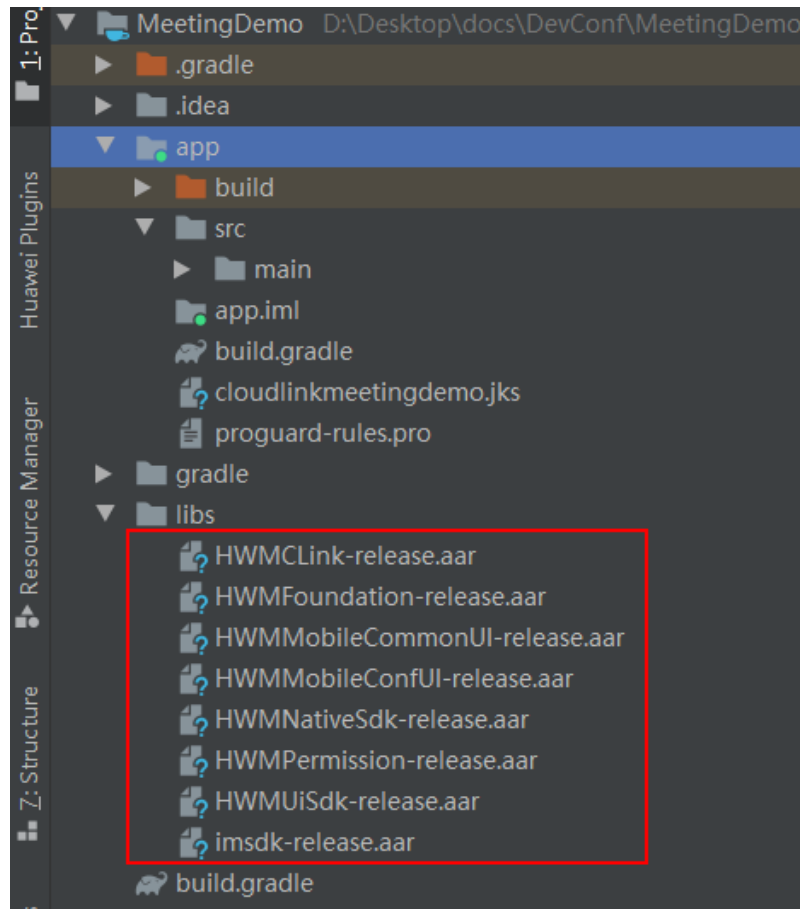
1: Proj

Huawei Plugins

Resource Manager

Z: Structure

MeetingDemo D:\Desktop\docs\DevConf\MeetingDemo

.gradle

.idea

app

build

src

main

app.iml

build.gradle

cloudlinkmeetingdemo.jks

proguard-rules.pro

gradle

libs

HWMCLink-release.aar

HWMFoundation-release.aar

HWMMobileCommonUI-release.aar

HWMMobileConfUI-release.aar

HWMNativeSdk-release.aar

HWMPermission-release.aar

HWMUiSdk-release.aar

imsdk-release.aar

build.gradle